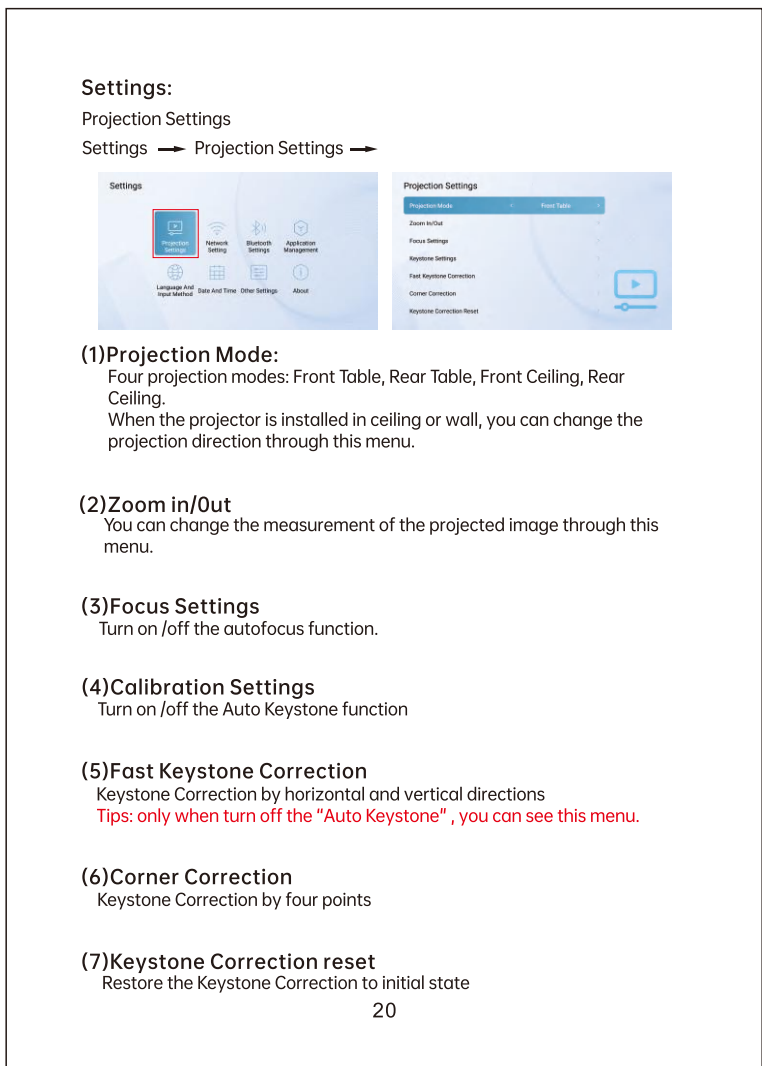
Settings:

Projection Settings

Settings → Projection Settings →

Settings

Projection Settings

Network Setting

Bluetooth Settings

Application Management

Language And Input Method

Date And Time

Other Settings

About

Projection Settings

Projection Mode

Front Table

Zoom In/Out

Focus Settings

Keystone Settings

Fast Keystone Correction

Corner Correction

Keystone Correction Reset

(1)Projection Mode:

Four projection modes: Front Table, Rear Table, Front Ceiling, Rear Ceiling.
When the projector is installed in ceiling or wall, you can change the projection direction through this menu.

(2)Zoom in/0ut

You can change the measurement of the projected image through this menu.

(3)Focus Settings

Turn on /off the autofocus function.

(4)Calibration Settings

Turn on /off the Auto Keystone function

(5)Fast Keystone Correction

Keystone Correction by horizontal and vertical directions
Tips: only when turn off the “Auto Keystone” , you can see this menu.

(6)Corner Correction

Keystone Correction by four points

(7)Keystone Correction reset

Restore the Keystone Correction to initial state

20